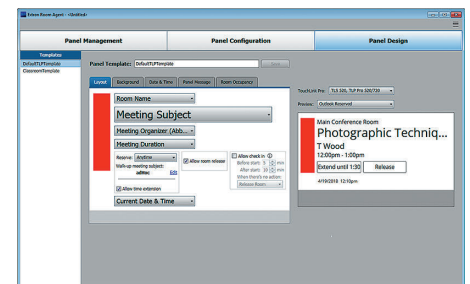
Extron Room Agent - <Untitled>

Panel Management

Panel Configuration

Panel Design

Templates

DefaultTLPTemplate

ClassroomTemplate

Panel Template: DefaultTLPTemplate

Save

Layout

Background

Date & Time

Panel Message

Room Occupancy

Room Name

Meeting Subject

Meeting Organizer (Abb...

Meeting Duration

Reserve: Anytime

Walk-up meeting subject: adhoc

Edit

Allow time extension

Allow room release

Allow check in

Before start: 5 min

After start: 10 min

When there's no action:

Release Room

Current Date & Time

TouchLink Pro: TLS 320, TLP Pro 320/720

Preview: Outlook Reserved

Main Conference Room

Photographic Techniq...

T Wood

12:00pm - 1:00pm

Extend until 1:30

Release

4/19/2018 12:10pm